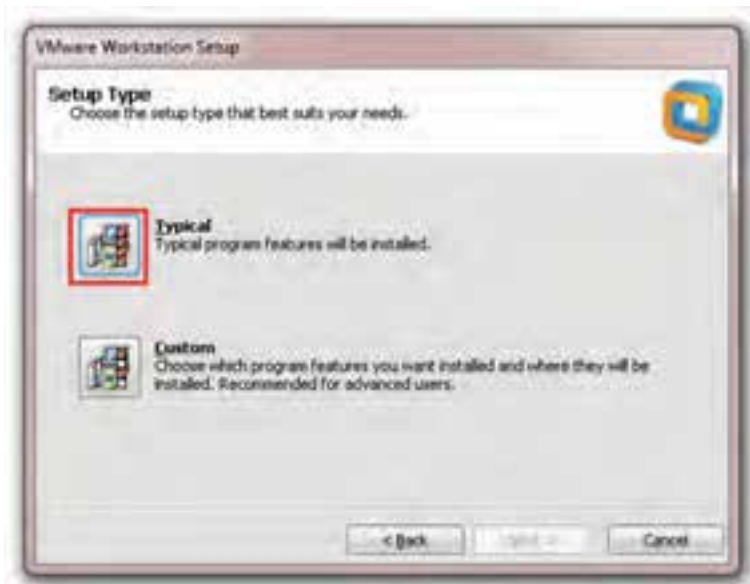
VMware Workstation Setup

Setup Type
Choose the setup type that best suits your needs.

Typical
Typical program features will be installed.

Custom
Choose which program features you want installed and where they will be installed. Recommended for advanced users.

< Back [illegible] Cancel